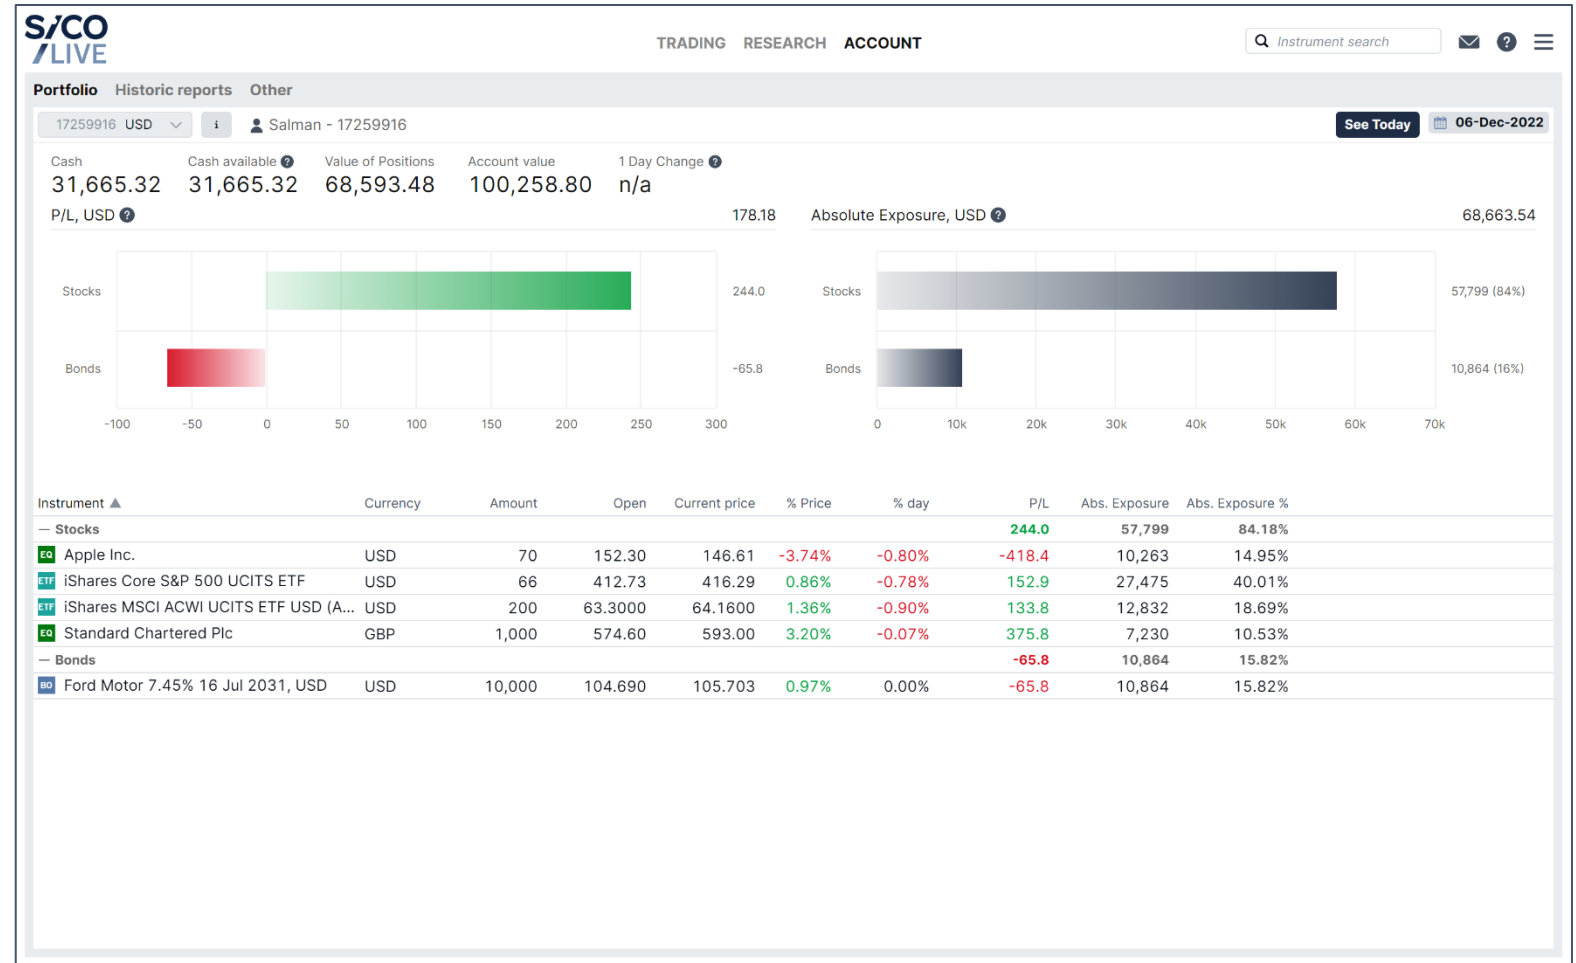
SICO LIVE

TRADING RESEARCH ACCOUNT

Instrument search

Portfolio Historic reports Other

17259916 USD i Salman - 17259916

See Today 06-Dec-2022

Cash 31,665.32 Cash available 31,665.32 Value of Positions 68,593.48 Account value 100,258.80 1 Day Change n/a

P/L, USD 178.18

Stocks 244.0
Bonds -65.8
-100 -50 0 50 100 150 200 250 300

Absolute Exposure, USD 68,663.54

Stocks 57,799 (84%)
Bonds 10,864 (16%)
0 10k 20k 30k 40k 50k 60k 70k

| Instrument ▲ | Currency | Amount | Open | Current price | % Price | % day | P/L | Abs. Exposure | Abs. Exposure % |
|---|---|---|---|---|---|---|---|---|---|
| — Stocks | | | | | | | 244.0 | 57,799 | 84.18% |
| EQ Apple Inc. | USD | 70 | 152.30 | 146.61 | -3.74% | -0.80% | -418.4 | 10,263 | 14.95% |
| ETF iShares Core S&P 500 UCITS ETF | USD | 66 | 412.73 | 416.29 | 0.86% | -0.78% | 152.9 | 27,475 | 40.01% |
| ETF iShares MSCI ACWI UCITS ETF USD (A... | USD | 200 | 63.3000 | 64.1600 | 1.36% | -0.90% | 133.8 | 12,832 | 18.69% |
| EQ Standard Chartered Plc | GBP | 1,000 | 574.60 | 593.00 | 3.20% | -0.07% | 375.8 | 7,230 | 10.53% |
| — Bonds | | | | | | | -65.8 | 10,864 | 15.82% |
| BO Ford Motor 7.45% 16 Jul 2031, USD | USD | 10,000 | 104.690 | 105.703 | 0.97% | 0.00% | -65.8 | 10,864 | 15.82% |